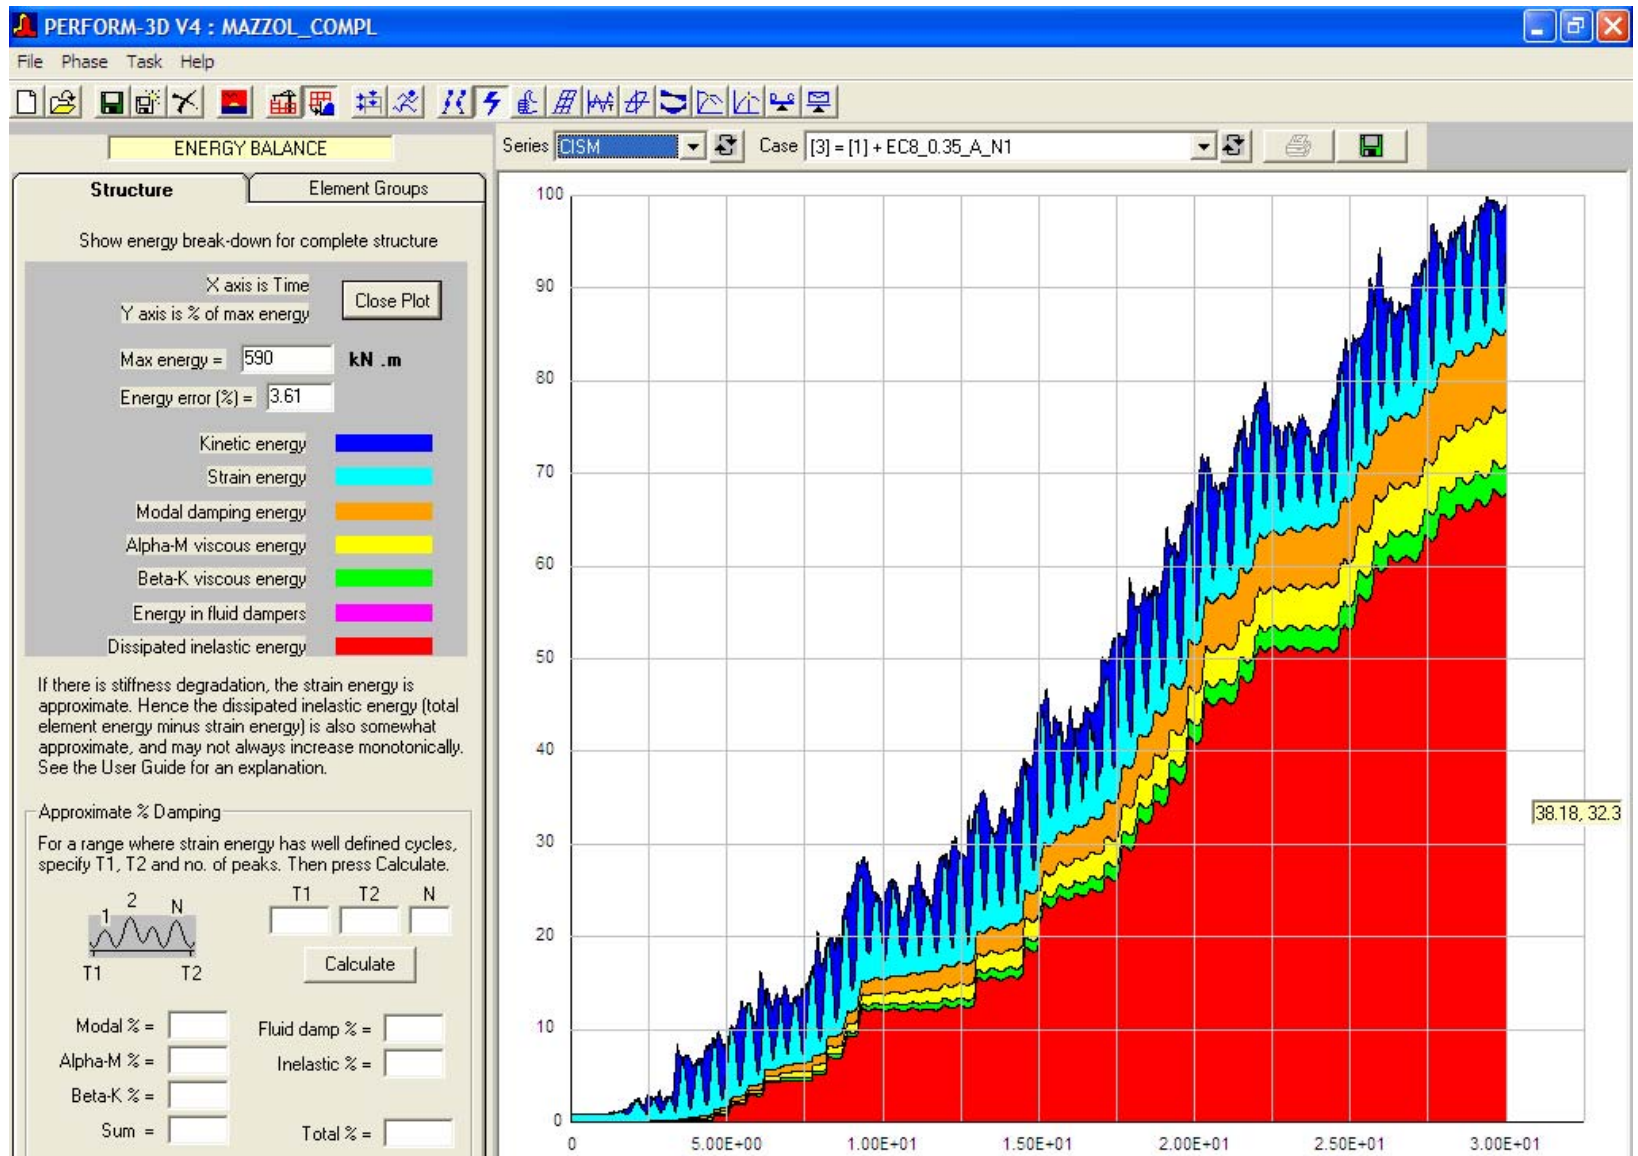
PERFORM-3D V4 : MAZZOL_COMPL

File Phase Task Help

ENERGY BALANCE

Series CISM

Case [3] = [1] + EC8_0.35_A_N1

Structure | Element Groups

Show energy break-down for complete structure

X axis is Time
Y axis is % of max energy

Close Plot

Max energy = 590 kN .m

Energy error (%) = 3.61

Kinetic energy
Strain energy
Modal damping energy
Alpha-M viscous energy
Beta-K viscous energy
Energy in fluid dampers
Dissipated inelastic energy

If there is stiffness degradation, the strain energy is approximate. Hence the dissipated inelastic energy (total element energy minus strain energy) is also somewhat approximate, and may not always increase monotonically. See the User Guide for an explanation.

Approximate % Damping

For a range where strain energy has well defined cycles, specify T1, T2 and no. of peaks. Then press Calculate.

1 2 N
T1 T2

T1 T2 N

Calculate

Modal % =
Alpha-M % =
Beta-K % =
Sum =

Fluid damp % =
Inelastic % =

Total % =

100
90
80
70
60
50
40
30
20
10
0

0 5.00E+00 1.00E+01 1.50E+01 2.00E+01 2.50E+01 3.00E+01

38.18, 32.3